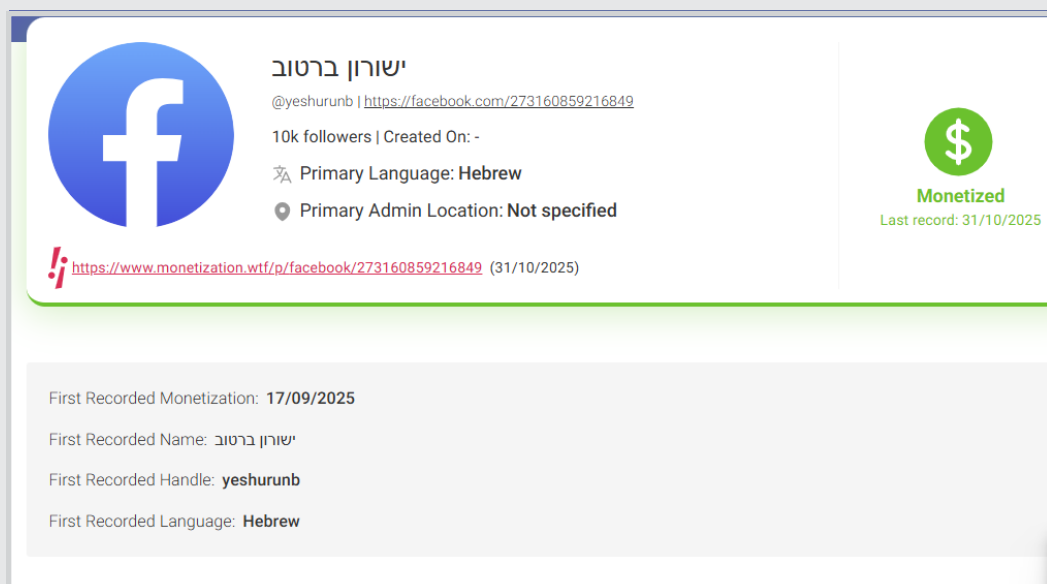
ישורון ברטוב

@yeshurunb | https://facebook.com/273160859216849

10k followers | Created On: -

Primary Language: Hebrew

Primary Admin Location: Not specified

https://www.monetization.wtf/p/facebook/273160859216849 (31/10/2025)

$

Monetized

Last record: 31/10/2025

First Recorded Monetization: 17/09/2025

First Recorded Name: ישורון ברטוב

First Recorded Handle: yeshurunb

First Recorded Language: Hebrew